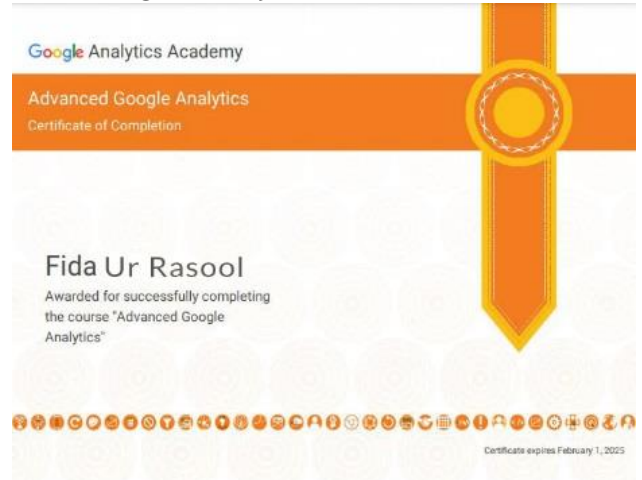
Google Analytics Academy

Advanced Google Analytics
Certificate of Completion

Fida Ur Rasool
Awarded for successfully completing the course "Advanced Google Analytics"

Certificate expires February 1, 2025